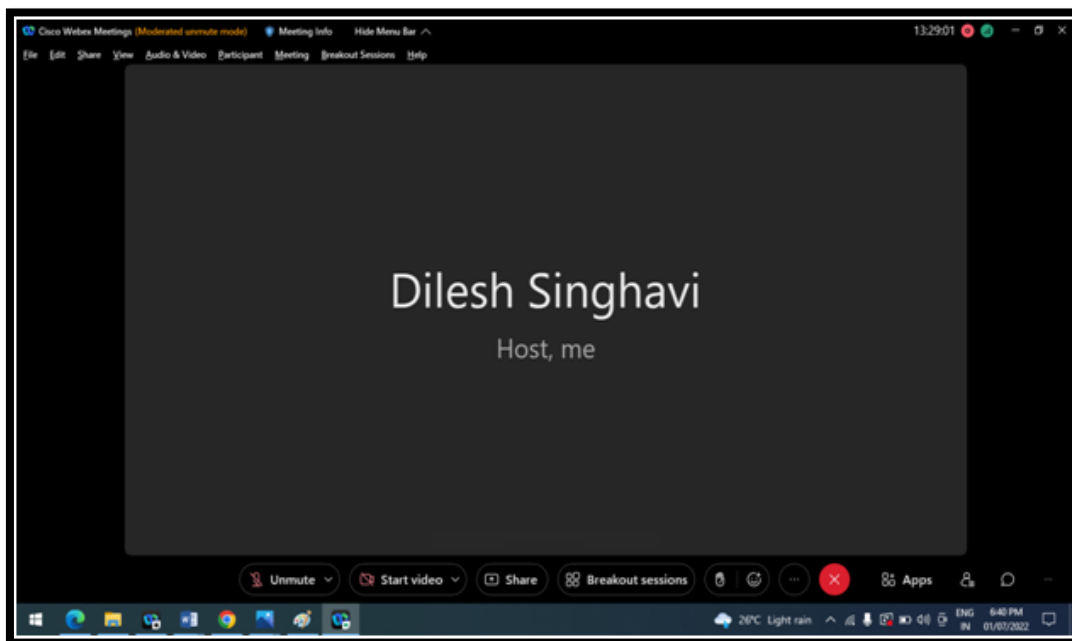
Cisco Webex Meetings (Moderated unmute mode) Meeting Info Hide Menu Bar

13:29:01

File Edit Share View Audio & Video Participant Meeting Breakout Sessions Help

Dilesh Singhavi

Host, me

Unmute Start video Share Breakout sessions ··· Apps

26°C Light rain ENG IN 6:40 PM 01/07/2022